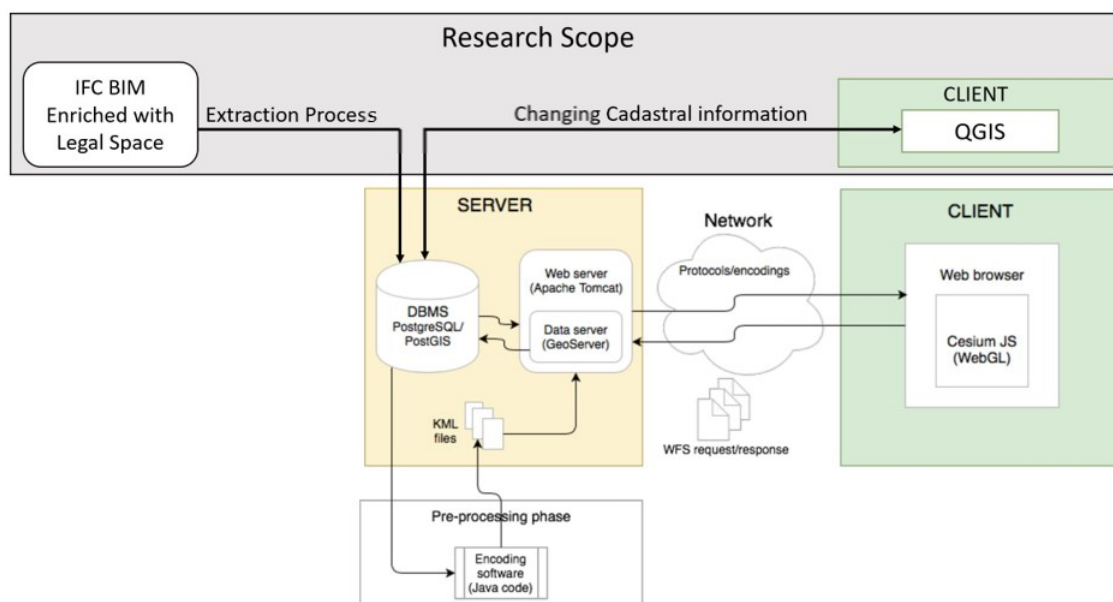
Research Scope

IFC BIM Enriched with Legal Space

Extraction Process

Changing Cadastral information

CLIENT

QGIS

SERVER

Network

CLIENT

DBMS PostgreSQL/ PostGIS

Web server (Apache Tomcat)

Data server (GeoServer)

Protocols/encodings

Web browser

Cesium JS (WebGL)

KML files

WFS request/response

Pre-processing phase

Encoding software (Java code)